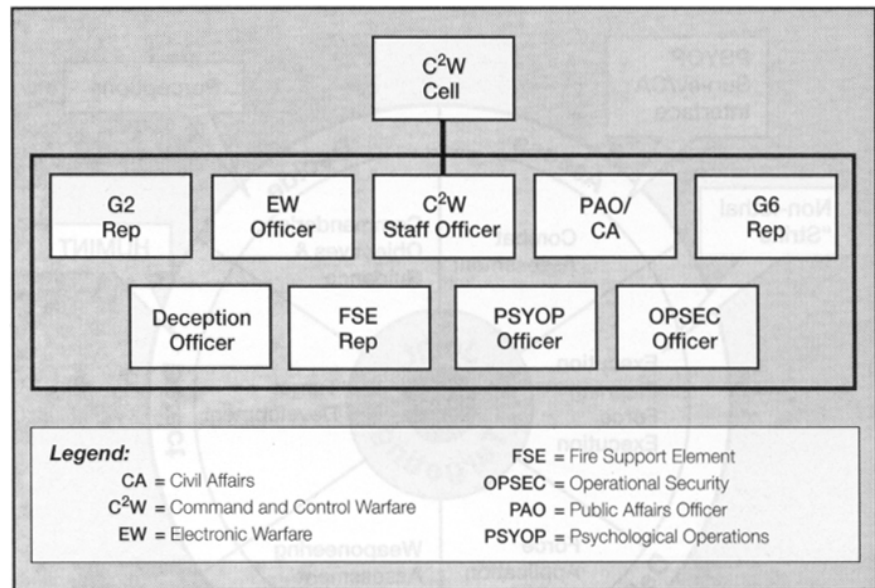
$C^2W$ Cell

G2 Rep

EW Officer

$C^2W$ Staff Officer

PAO/ CA

G6 Rep

Deception Officer

FSE Rep

PSYOP Officer

OPSEC Officer

*Legend:*

CA = Civil Affairs

$C^2W$ = Command and Control Warfare

EW = Electronic Warfare

FSE = Fire Support Element

OPSEC = Operational Security

PAO = Public Affairs Officer

PSYOP = Psychological Operations